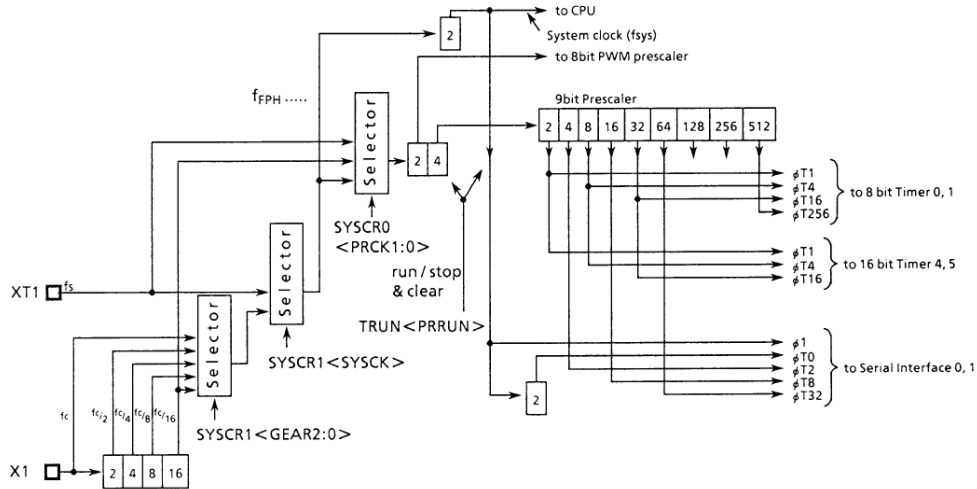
to CPU
System clock (fsys)
2
to 8bit PWM prescaler
$f_{FPH}$ .....
Selector
9bit Prescaler
2 4 8 16 32 64 128 256 512
2 4
ϕT1
ϕT4
ϕT16
ϕT256
to 8 bit Timer 0, 1
SYSCR0
<PRCK1:0>
ϕT1
ϕT4
ϕT16
to 16 bit Timer 4, 5
run / stop
& clear
XT1 fs
Selector
TRUN<PRRUN>
SYSCR1<SYSCK>
ϕ1
ϕT0
ϕT2
ϕT8
ϕT32
to Serial Interface 0, 1
Selector
2
fc
$fc/_2$ $fc/_4$ $fc/_8$ $fc/_{16}$
SYSCR1<GEAR2:0>
X1
2 4 8 16